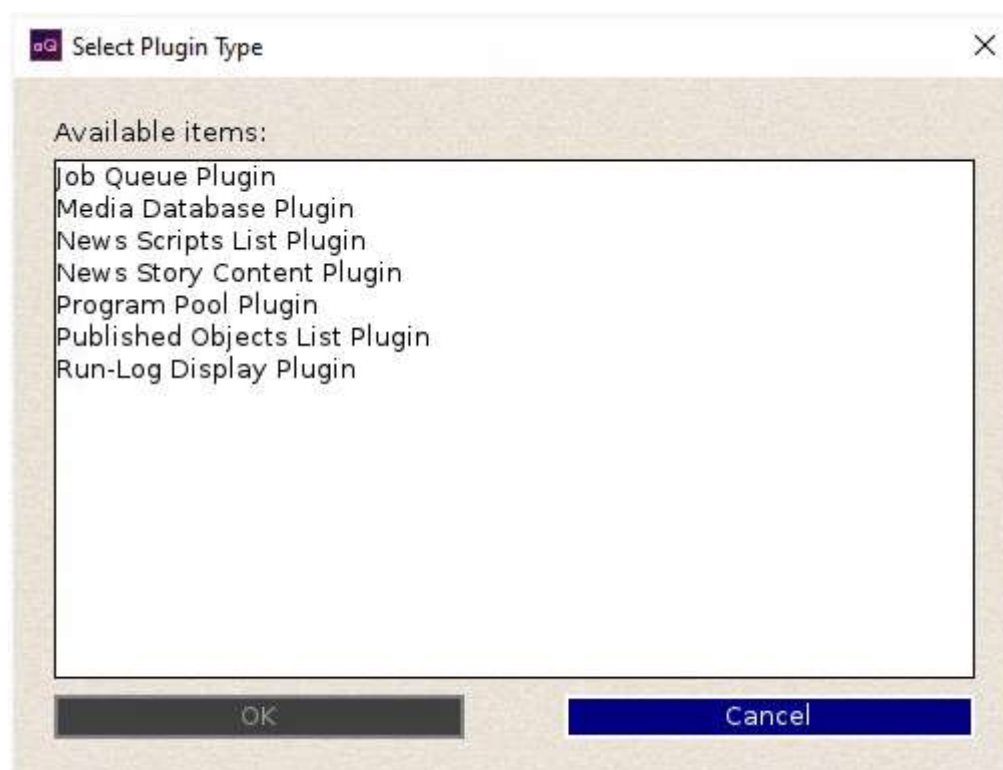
aQ Select Plugin Type

×

Available items:

Job Queue Plugin
Media Database Plugin
News Scripts List Plugin
News Story Content Plugin
Program Pool Plugin
Published Objects List Plugin
Run-Log Display Plugin

OK

Cancel